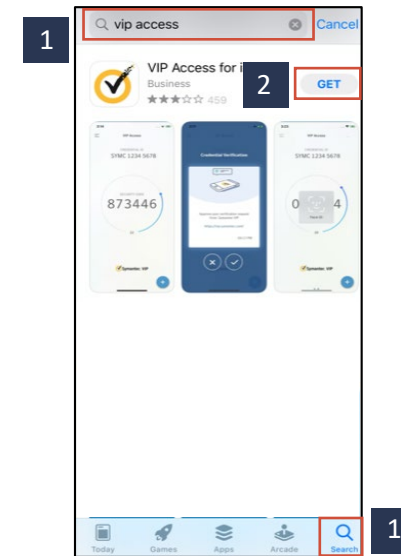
1

vip access

Cancel

VIP Access for i

Business

459

2

GET

VIP Access

SYMC 1234 5678

873446

Symantec VIP

Credential Verification

SYMC 1234 5678

0 4

Symantec VIP

Today

Games

Apps

Arcade

Search

1